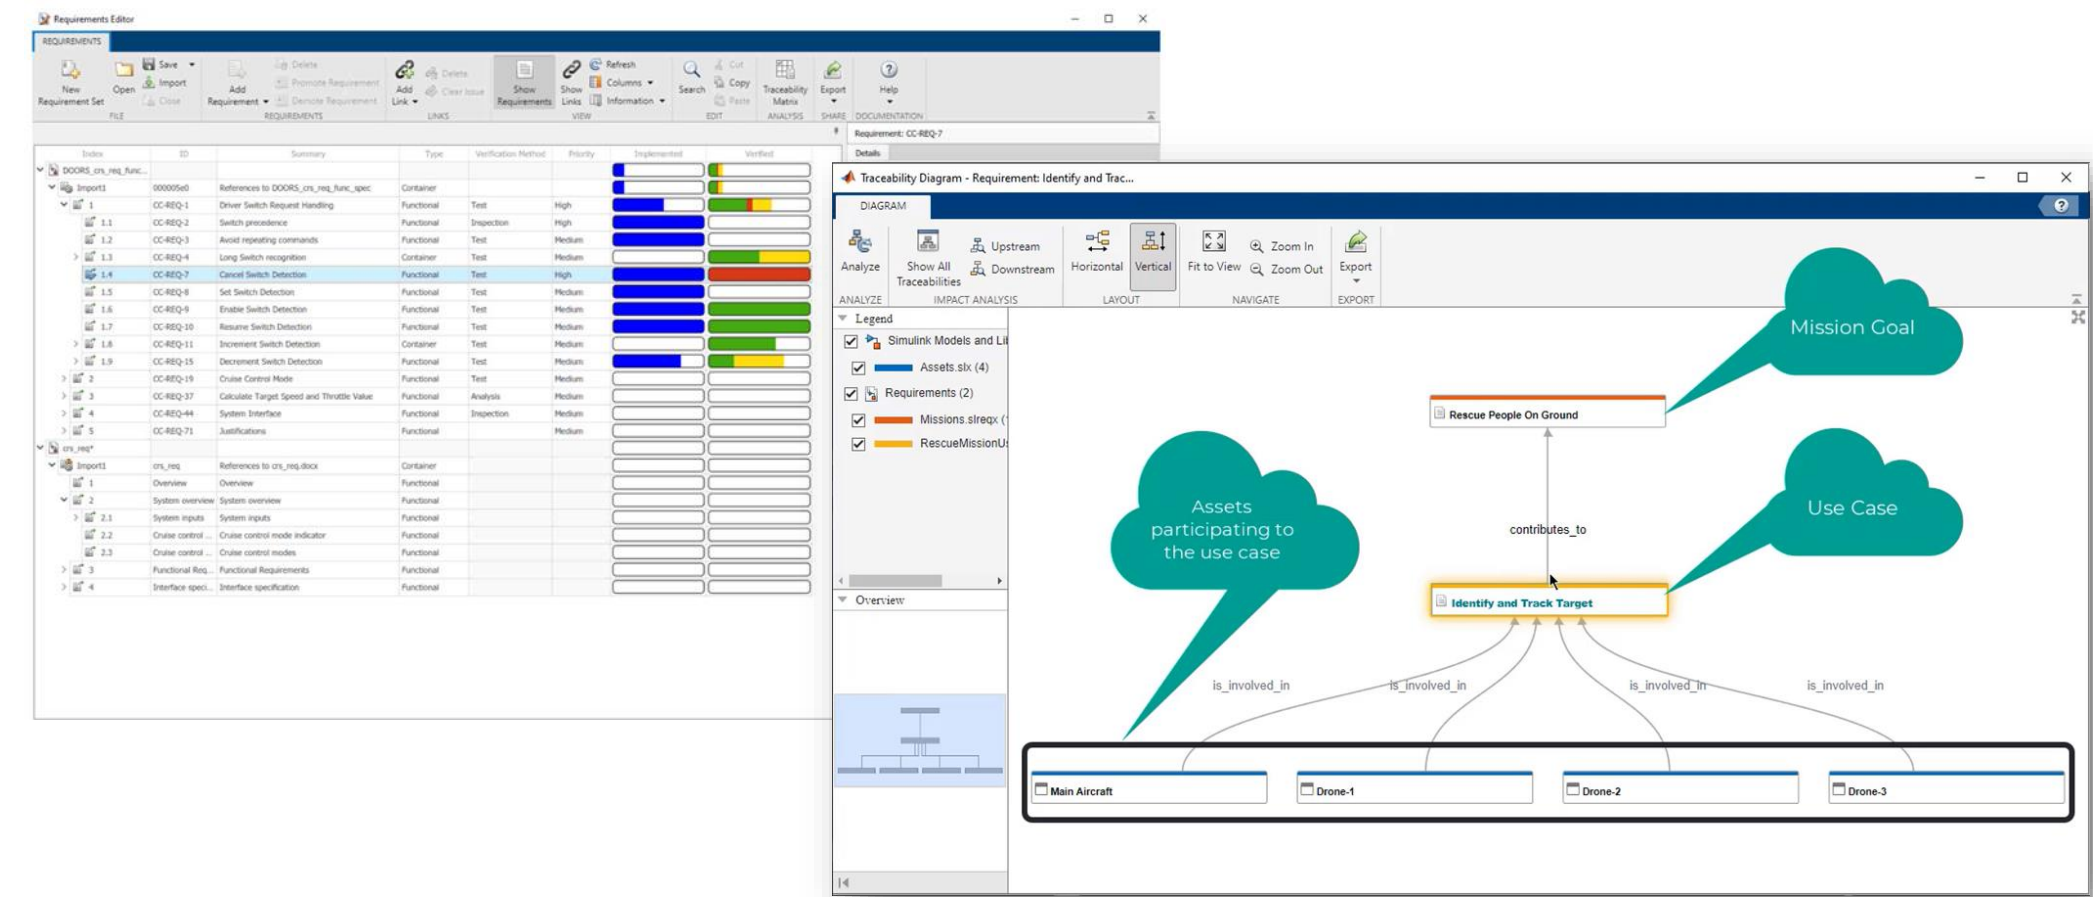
Requirements Editor

REQUIREMENTS

New Requirement Set | Open | Save | Import | Close | FILE
Add Requirement | Delete | Promote Requirement | Demote Requirement | REQUIREMENTS
Add Link | Delete | Clear Issue | LINKS
Show Requirements | Show Links | Refresh | Columns | Information | VIEW
Search | Cut | Copy | Paste | EDIT
Traceability Matrix | ANALYSIS
Export | SHARE
Help | DOCUMENTATION

Requirement: CC-REQ-7
Details

| Index | ID | Summary | Type | Verification Method | Priority | Implemented | Verified |
|---|---|---|---|---|---|---|---|
| DOORS_crs_req_func... | | | | | | | |
| Import1 | 000005e0 | References to DOORS_crs_req_func_spec | Container | | | | |
| 1 | CC-REQ-1 | Driver Switch Request Handling | Functional | Test | High | | |
| 1.1 | CC-REQ-2 | Switch precedence | Functional | Inspection | High | | |
| 1.2 | CC-REQ-3 | Avoid repeating commands | Functional | Test | Medium | | |
| 1.3 | CC-REQ-4 | Long Switch recognition | Container | Test | Medium | | |
| 1.4 | CC-REQ-7 | Cancel Switch Detection | Functional | Test | High | | |
| 1.5 | CC-REQ-8 | Set Switch Detection | Functional | Test | Medium | | |
| 1.6 | CC-REQ-9 | Enable Switch Detection | Functional | Test | Medium | | |
| 1.7 | CC-REQ-10 | Resume Switch Detection | Functional | Test | Medium | | |
| 1.8 | CC-REQ-11 | Increment Switch Detection | Container | Test | Medium | | |
| 1.9 | CC-REQ-15 | Decrement Switch Detection | Functional | Test | Medium | | |
| 2 | CC-REQ-19 | Cruise Control Mode | Functional | Test | Medium | | |
| 3 | CC-REQ-37 | Calculate Target Speed and Throttle Value | Functional | Analysis | Medium | | |
| 4 | CC-REQ-44 | System Interface | Functional | Inspection | Medium | | |
| 5 | CC-REQ-71 | Justifications | Functional | | Medium | | |
| crs_req* | | | | | | | |
| Import1 | crs_req | References to crs_req.docx | Container | | | | |
| 1 | Overview | Overview | Functional | | | | |
| 2 | System overview | System overview | Functional | | | | |
| 2.1 | System inputs | System inputs | Functional | | | | |
| 2.2 | Cruise control ... | Cruise control mode indicator | Functional | | | | |
| 2.3 | Cruise control ... | Cruise control modes | Functional | | | | |
| 3 | Functional Req... | Functional Requirements | Functional | | | | |
| 4 | Interface speci... | Interface specification | Functional | | | | |

Traceability Diagram - Requirement: Identify and Trac...

DIAGRAM

Analyze | ANALYZE
Show All Traceabilities | Upstream | Downstream | IMPACT ANALYSIS
Horizontal | Vertical | LAYOUT
Fit to View | Zoom In | Zoom Out | NAVIGATE
Export | EXPORT

Legend
Simulink Models and Li
Assets.slx (4)
Requirements (2)
Missions.slreqx (
RescueMissionU

Overview

Mission Goal
Rescue People On Ground
contributes_to
Use Case
Assets participating to the use case
Identify and Track Target
is_involved_in
is_involved_in
is_involved_in
is_involved_in
Main Aircraft
Drone-1
Drone-2
Drone-3